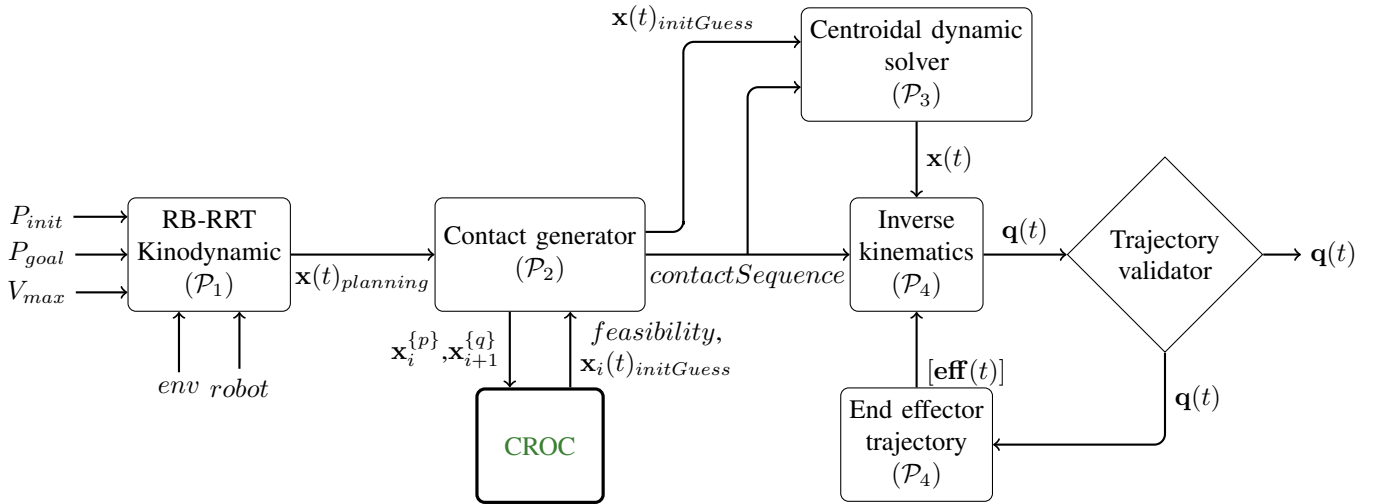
$\mathbf{x}(t)_{initGuess}$

Centroidal dynamic solver $(\mathcal{P}_3)$

$\mathbf{x}(t)$

$P_{init}$
$P_{goal}$
$V_{max}$

RB-RRT Kinodynamic $(\mathcal{P}_1)$

$\mathbf{x}(t)_{planning}$

Contact generator $(\mathcal{P}_2)$

$contactSequence$

Inverse kinematics $(\mathcal{P}_4)$

$\mathbf{q}(t)$

Trajectory validator

$\mathbf{q}(t)$

$env$ $robot$

$\mathbf{x}_i^{\{p\}}$,$\mathbf{x}_{i+1}^{\{q\}}$

$feasibility,$
$\mathbf{x}_i(t)_{initGuess}$

CROC

$[\mathbf{eff}(t)]$

End effector trajectory $(\mathcal{P}_4)$

$\mathbf{q}(t)$